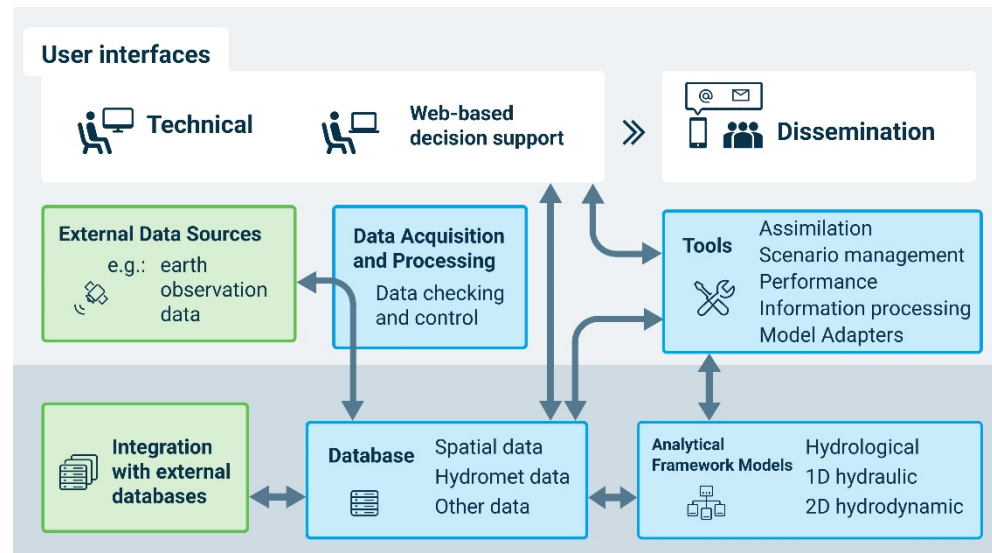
User interfaces

Technical

Web-based decision support

Dissemination

External Data Sources
e.g.: earth observation data

Data Acquisition and Processing
Data checking and control

Tools
Assimilation
Scenario management
Performance
Information processing
Model Adapters

Integration with external databases

Database
Spatial data
Hydromet data
Other data

Analytical Framework Models
Hydrological
1D hydraulic
2D hydrodynamic